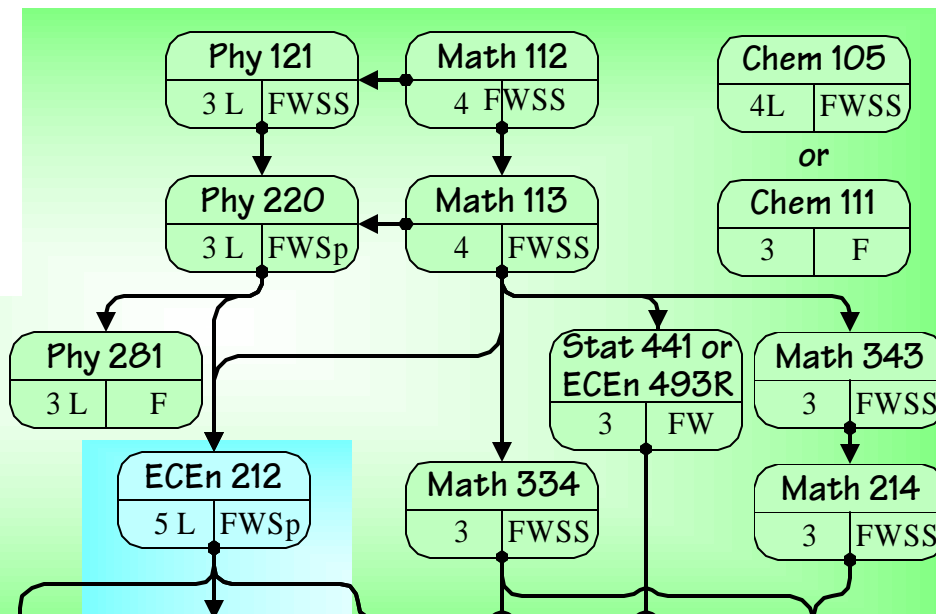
Phy 121
3 L | FWSS

Math 112
4 FWSS

Chem 105
4L | FWSS

or

Chem 111
3 | F

Phy 220
3 L | FWSp

Math 113
4 | FWSS

Phy 281
3 L | F

Stat 441 or ECEn 493R
3 | FW

Math 343
3 | FWSS

ECEn 212
5 L | FWSp

Math 334
3 | FWSS

Math 214
3 | FWSS